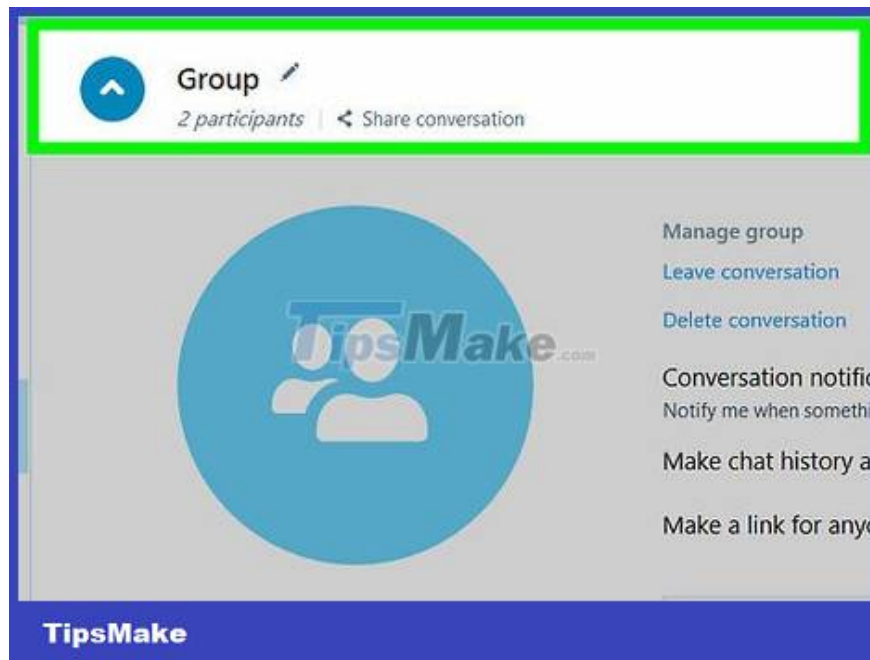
Group

2 participants | Share conversation

Manage group

Leave conversation

Delete conversation

Conversation notifi

Notify me when somethi

Make chat history a

Make a link for anyo

TipsMake.com

TipsMake